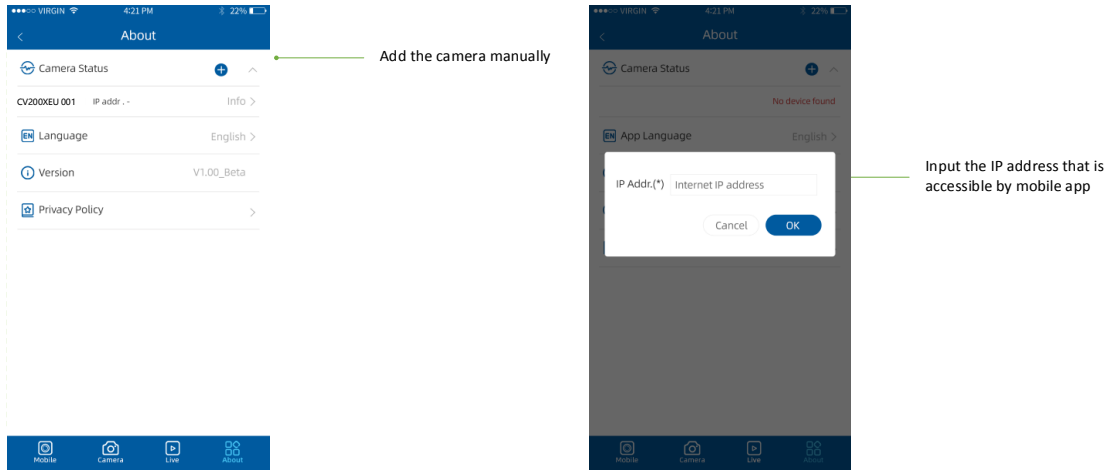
●●●○○ VIRGIN 4:21 PM 22%

About

Camera Status

CV200XEU 001 IP addr . - Info >

EN Language English >

Version V1.00_Beta

Privacy Policy >

Mobile Camera Live About

Add the camera manually

●●●○○ VIRGIN 4:21 PM 22%

About

Camera Status

No device found

EN App Language English >

IP Addr.(*) Internet IP address

Cancel OK

Mobile Camera Live About

Input the IP address that is accessible by mobile app